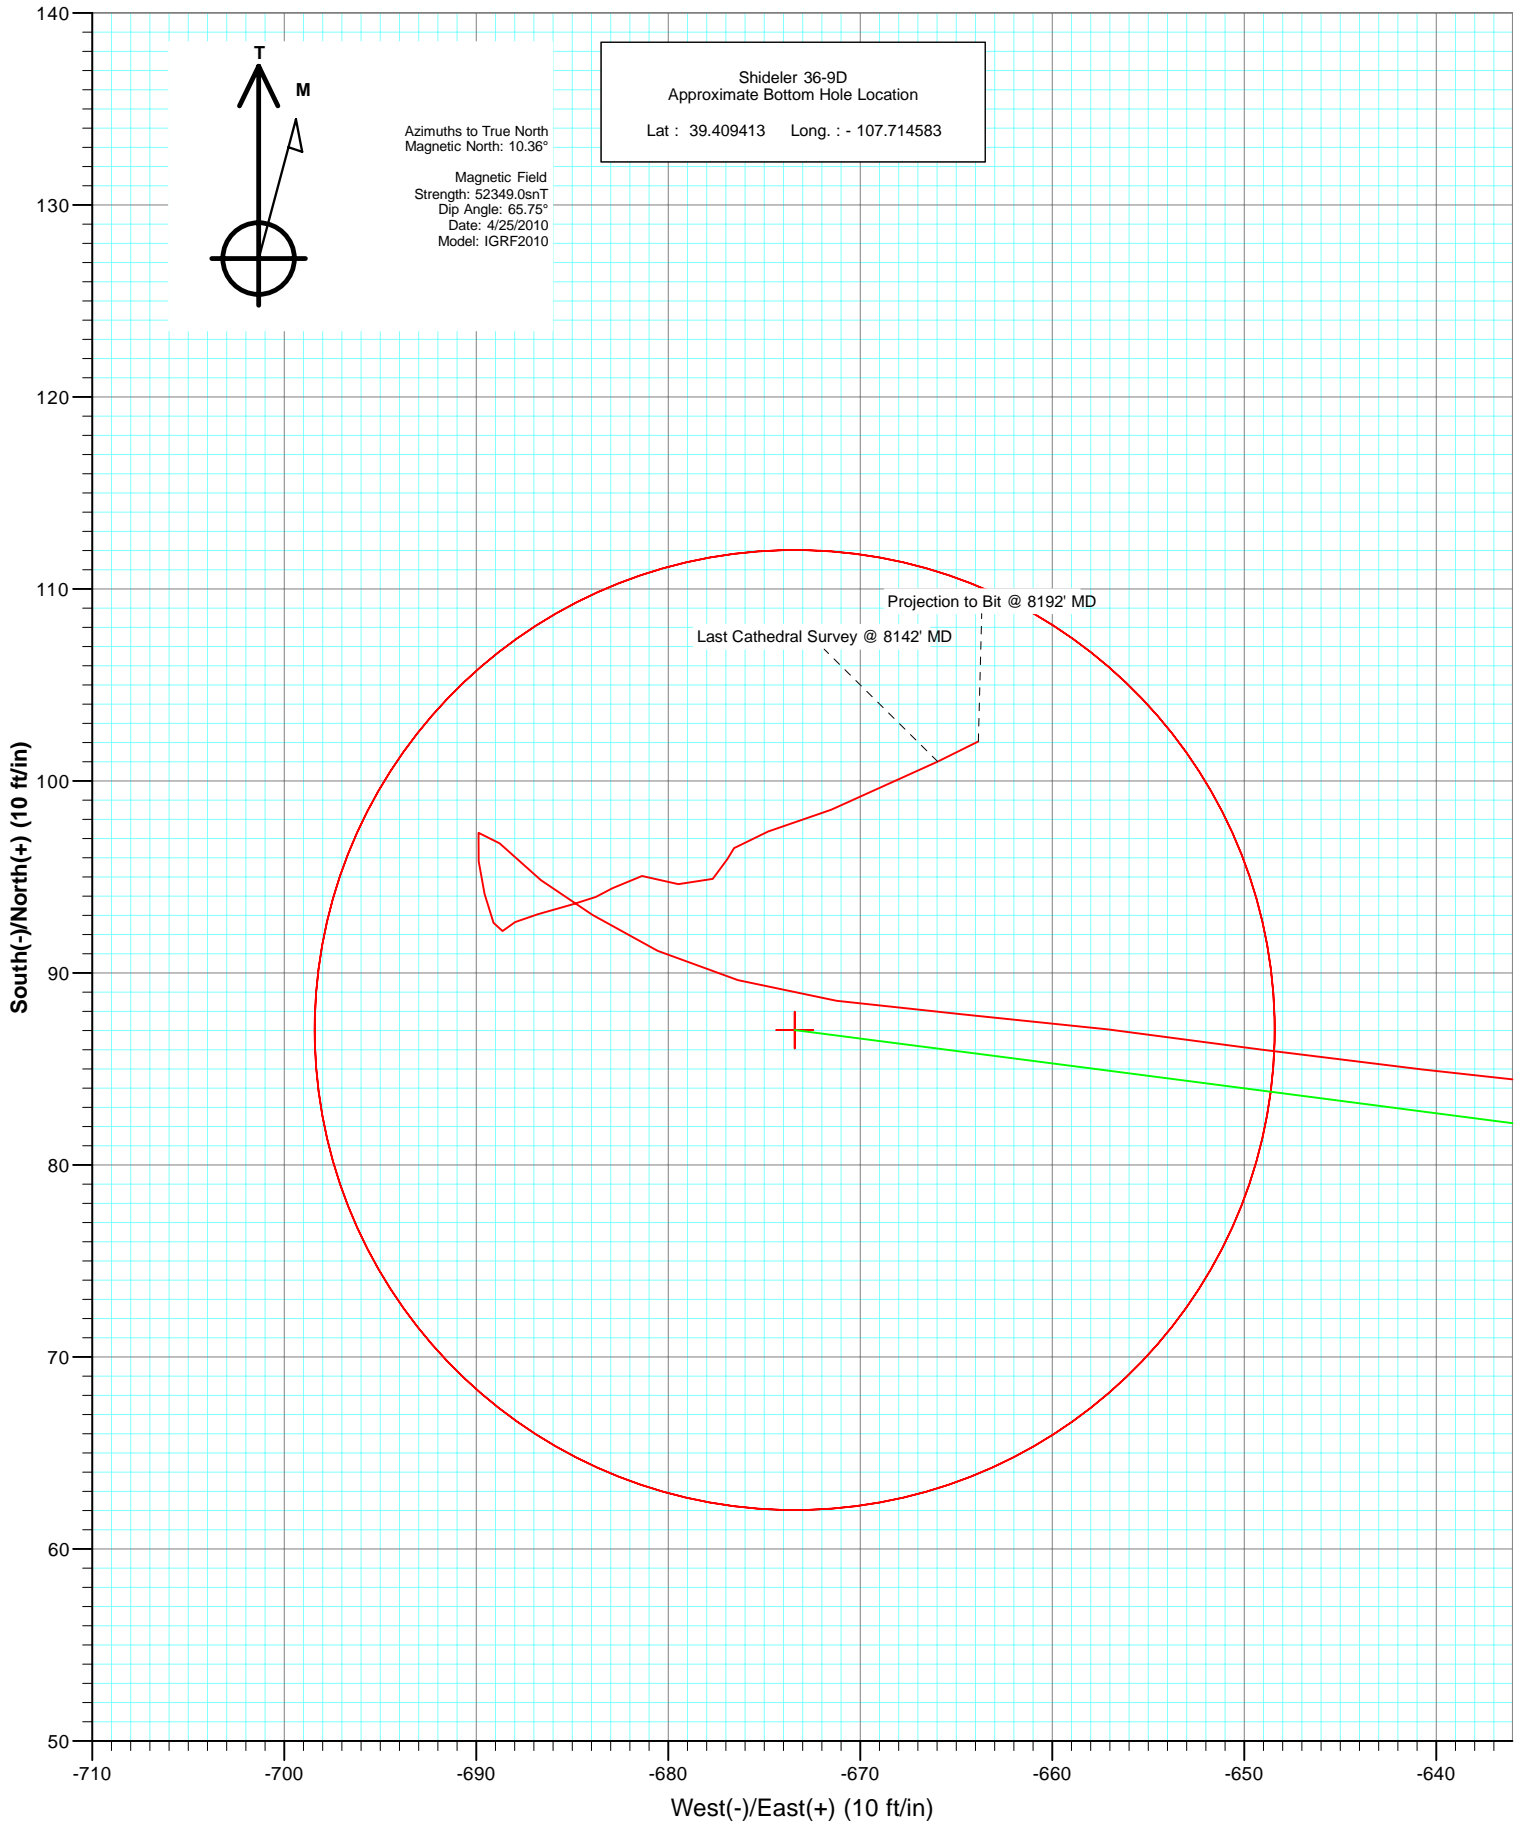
T
M

Azimuths to True North
Magnetic North: 10.36°

Magnetic Field
Strength: 52349.0snT
Dip Angle: 65.75°
Date: 4/25/2010
Model: IGRF2010

Shideler 36-9D
Approximate Bottom Hole Location

Lat : 39.409413 Long. : - 107.714583

Projection to Bit @ 8192' MD
Last Cathedral Survey @ 8142' MD

140
130
120
110
100
90
80
70
60
50

South(-)/North(+) (10 ft/in)

-710
-700
-690
-680
-670
-660
-650
-640

West(-)/East(+) (10 ft/in)